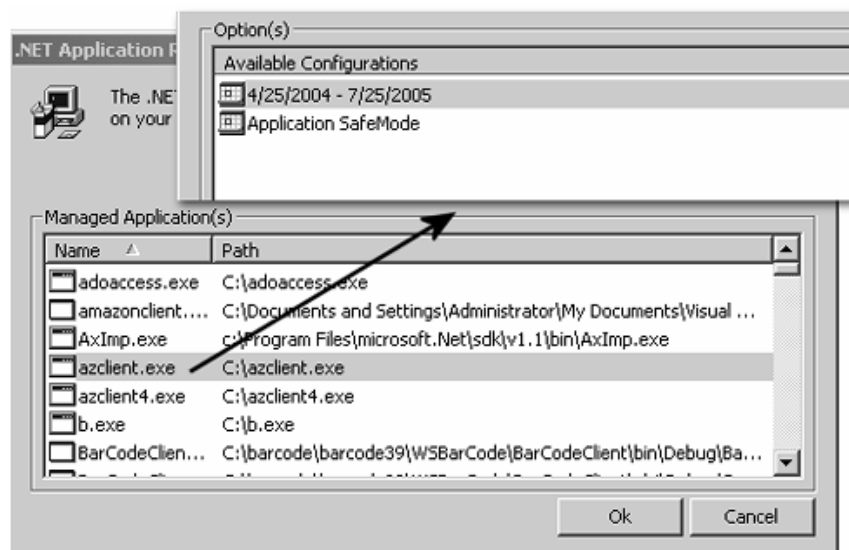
.NET Application R

The .NET
on your

Option(s)

| Available Configurations |
|---|
| 4/25/2004 - 7/25/2005 |
| Application SafeMode |

Managed Application(s)

| Name | Path |
|---|---|
| adoaccess.exe | C:\adoaccess.exe |
| amazonclient.... | C:\Documents and Settings\Administrator\My Documents\Visual ... |
| AxImp.exe | c:\Program Files\microsoft.Net\sdk\v1.1\bin\AxImp.exe |
| azclient.exe | C:\azclient.exe |
| azclient4.exe | C:\azclient4.exe |
| b.exe | C:\b.exe |
| BarCodeClien... | C:\barcode\barcode39\WSBarCode\BarCodeClient\bin\Debug\Ba... |
| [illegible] | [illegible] |

Ok

Cancel